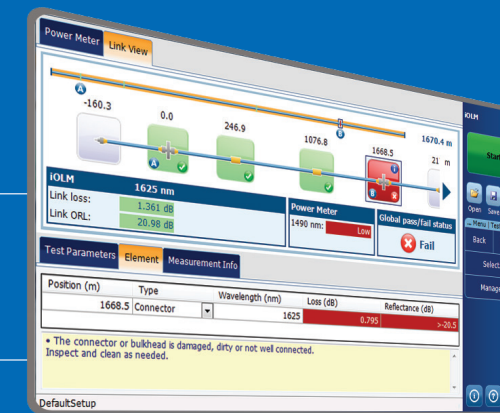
Power Meter | Link View

A

-160.3

0.0

246.9

1076.8

B

1668.5

1670.4 m

21 m

A

B

iOLM

1625 nm

Link loss: 1.361 dB

Link ORL: 20.98 dB

Power Meter

1490 nm: Low

Global pass/fail status

Fail

Test Parameters | Element | Measurement Info

| Position (m) | Type | Wavelength (nm) | Loss (dB) | Reflectance (dB) |
|---|---|---|---|---|
| 1668.5 | Connector | 1625 | 0.795 | >-20.5 |

• The connector or bulkhead is damaged, dirty or not well connected. Inspect and clean as needed.

DefaultSetup

iOLM

Start

Open Save

Menu | Test

Back

Select

Manage